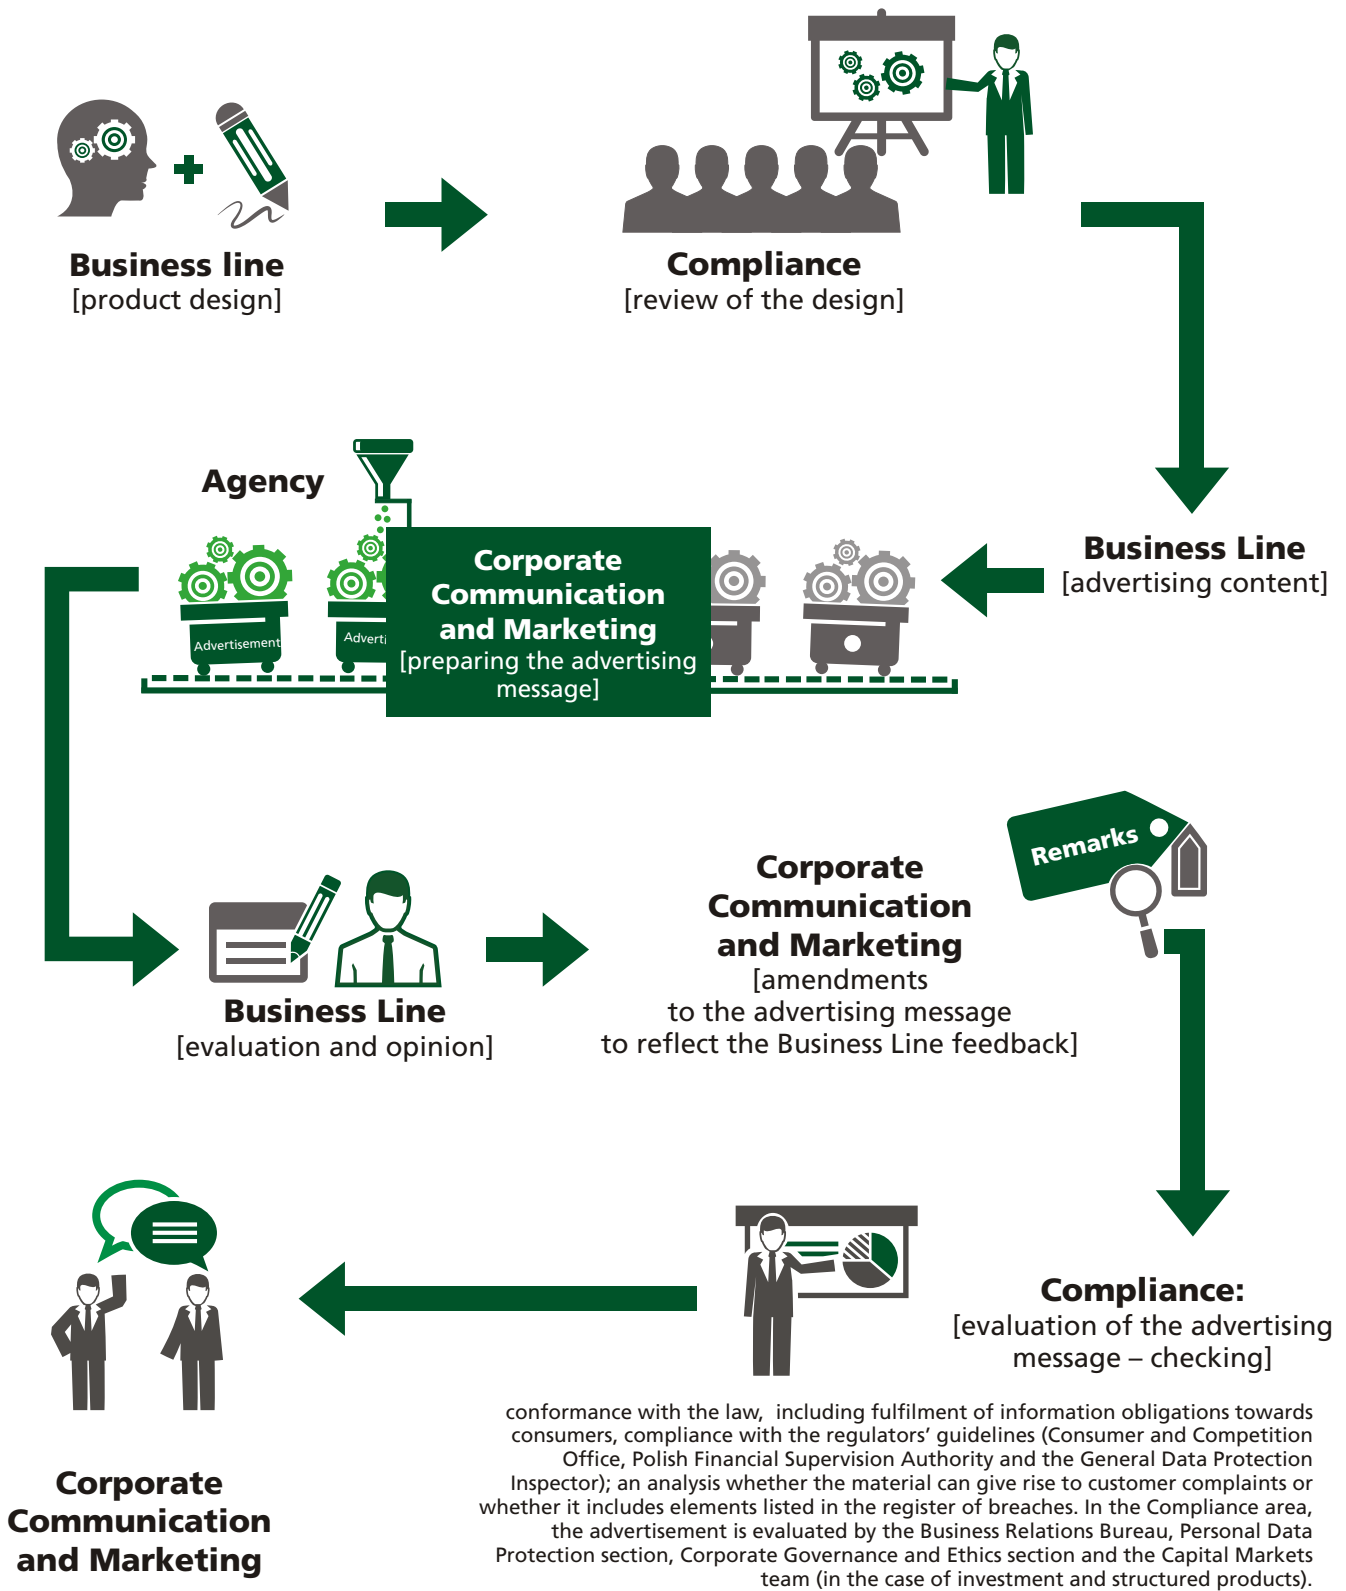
Business line
[product design]

Compliance
[review of the design]

Business Line
[advertising content]

Agency

Advertisement

Adverti

Corporate Communication and Marketing
[preparing the advertising message]

Business Line
[evaluation and opinion]

Corporate Communication and Marketing
[amendments to the advertising message to reflect the Business Line feedback]

Remarks

Compliance:
[evaluation of the advertising message – checking]

conformance with the law, including fulfilment of information obligations towards consumers, compliance with the regulators' guidelines (Consumer and Competition Office, Polish Financial Supervision Authority and the General Data Protection Inspector); an analysis whether the material can give rise to customer complaints or whether it includes elements listed in the register of breaches. In the Compliance area, the advertisement is evaluated by the Business Relations Bureau, Personal Data Protection section, Corporate Governance and Ethics section and the Capital Markets team (in the case of investment and structured products).

Corporate Communication and Marketing